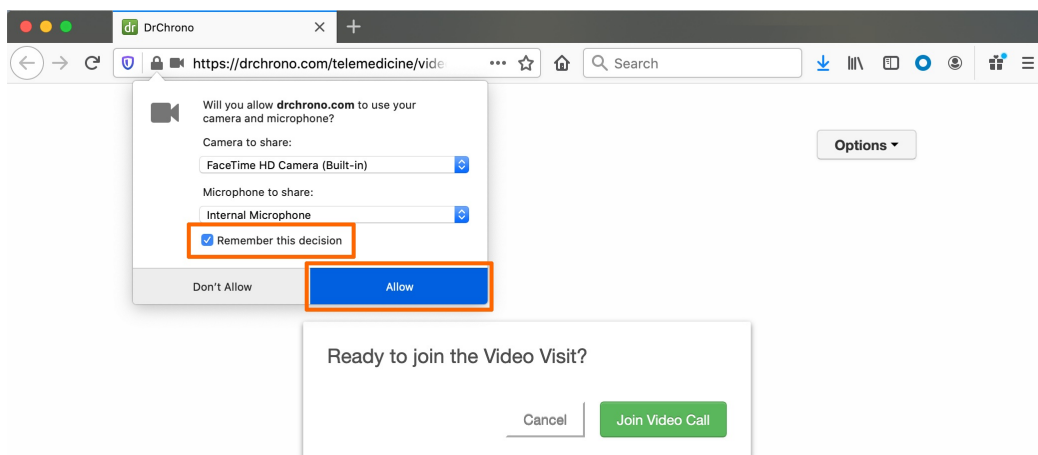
dr DrChrono

https://drchrono.com/telemedicine/vide

Search

Will you allow **drchrono.com** to use your camera and microphone?

Camera to share:

FaceTime HD Camera (Built-in)

Microphone to share:

Internal Microphone

Remember this decision

Don't Allow

Allow

Options ▾

Ready to join the Video Visit?

Cancel

Join Video Call